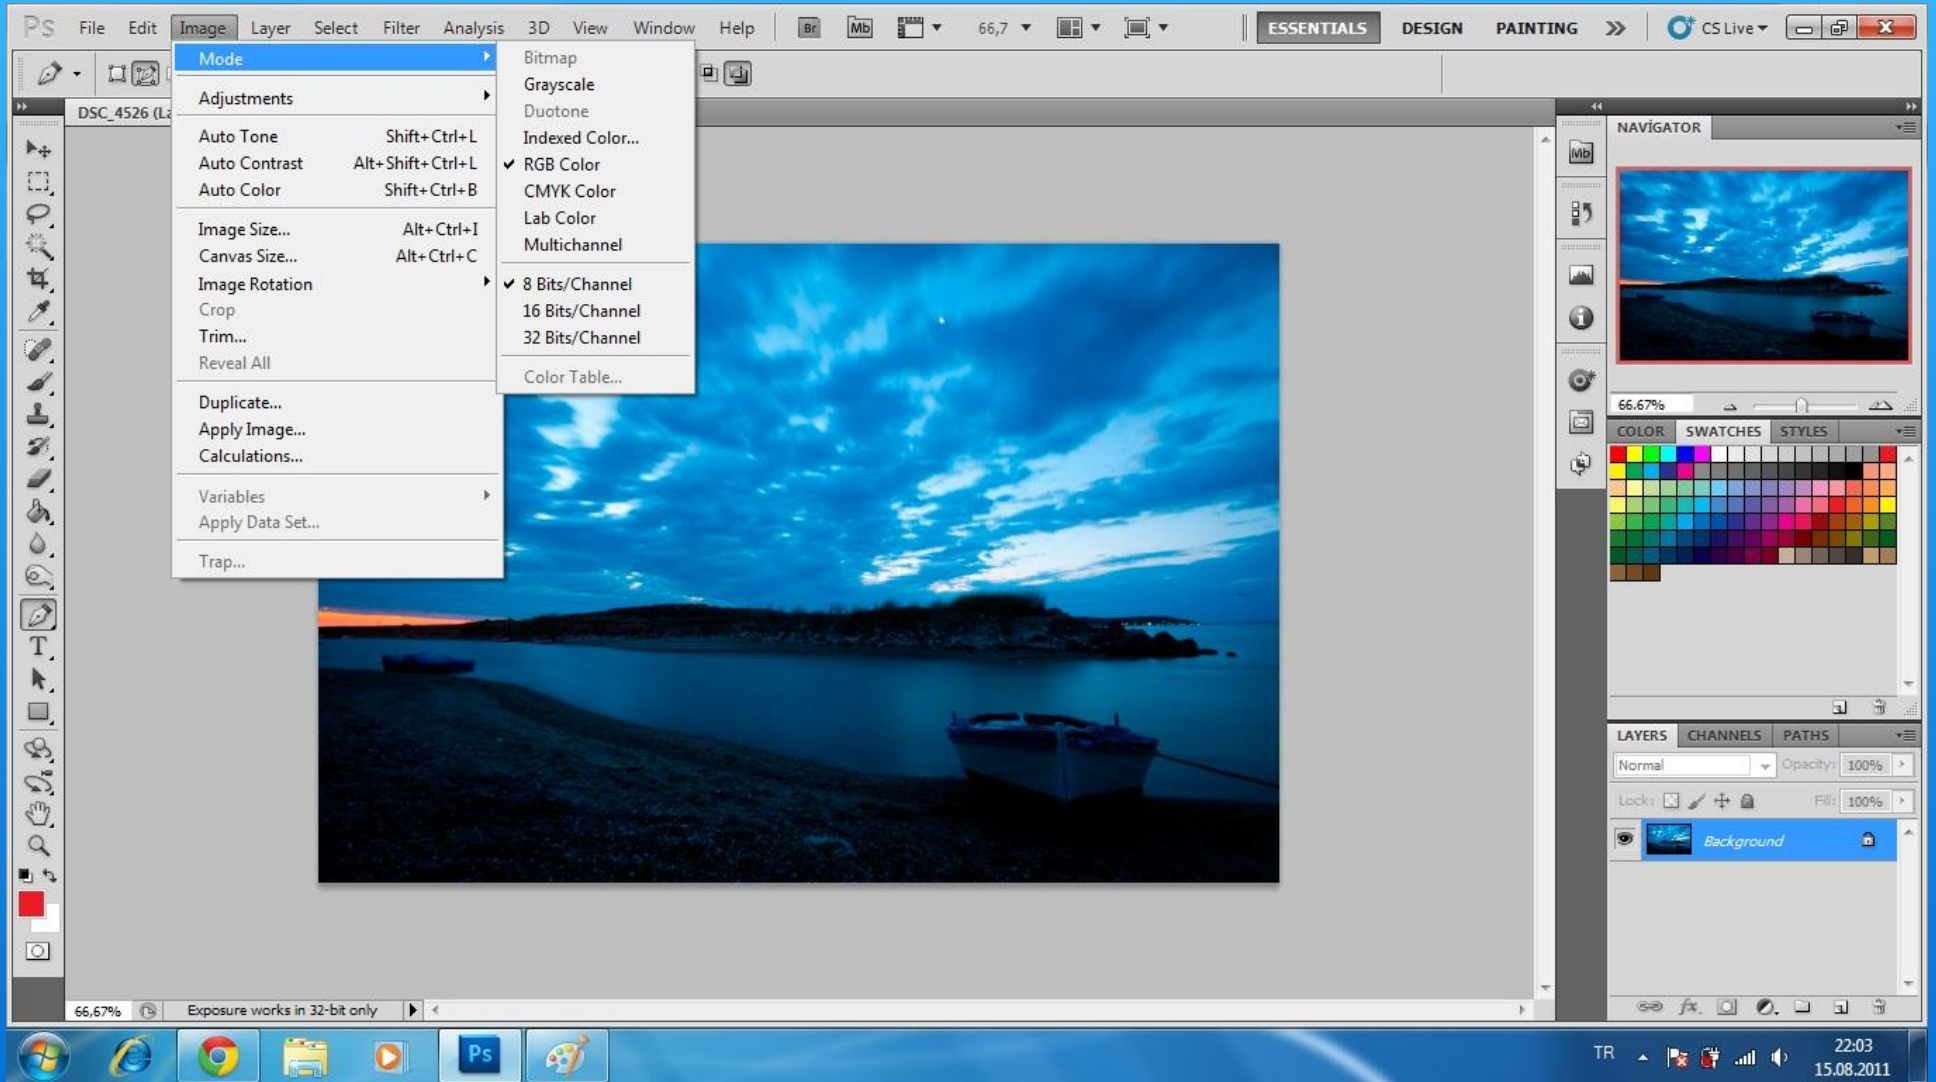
Ps File Edit Image Layer Select Filter Analysis 3D View Window Help Br Mb 66,7 ESSENTIALS DESIGN PAINTING » CS Live

DSC_4526 (La

Mode
Adjustments
Auto Tone Shift+Ctrl+L
Auto Contrast Alt+Shift+Ctrl+L
Auto Color Shift+Ctrl+B
Image Size... Alt+Ctrl+I
Canvas Size... Alt+Ctrl+C
Image Rotation
Crop
Trim...
Reveal All
Duplicate...
Apply Image...
Calculations...
Variables
Apply Data Set...
Trap...

Bitmap
Grayscale
Duotone
Indexed Color...
✔ RGB Color
CMYK Color
Lab Color
Multichannel
✔ 8 Bits/Channel
16 Bits/Channel
32 Bits/Channel
Color Table...

NAVIGATOR
66.67%
COLOR SWATCHES STYLES
LAYERS CHANNELS PATHS
Normal Opacity: 100%
Lock: Fill: 100%
Background

66,67% Exposure works in 32-bit only

TR 22:03 15.08.2011